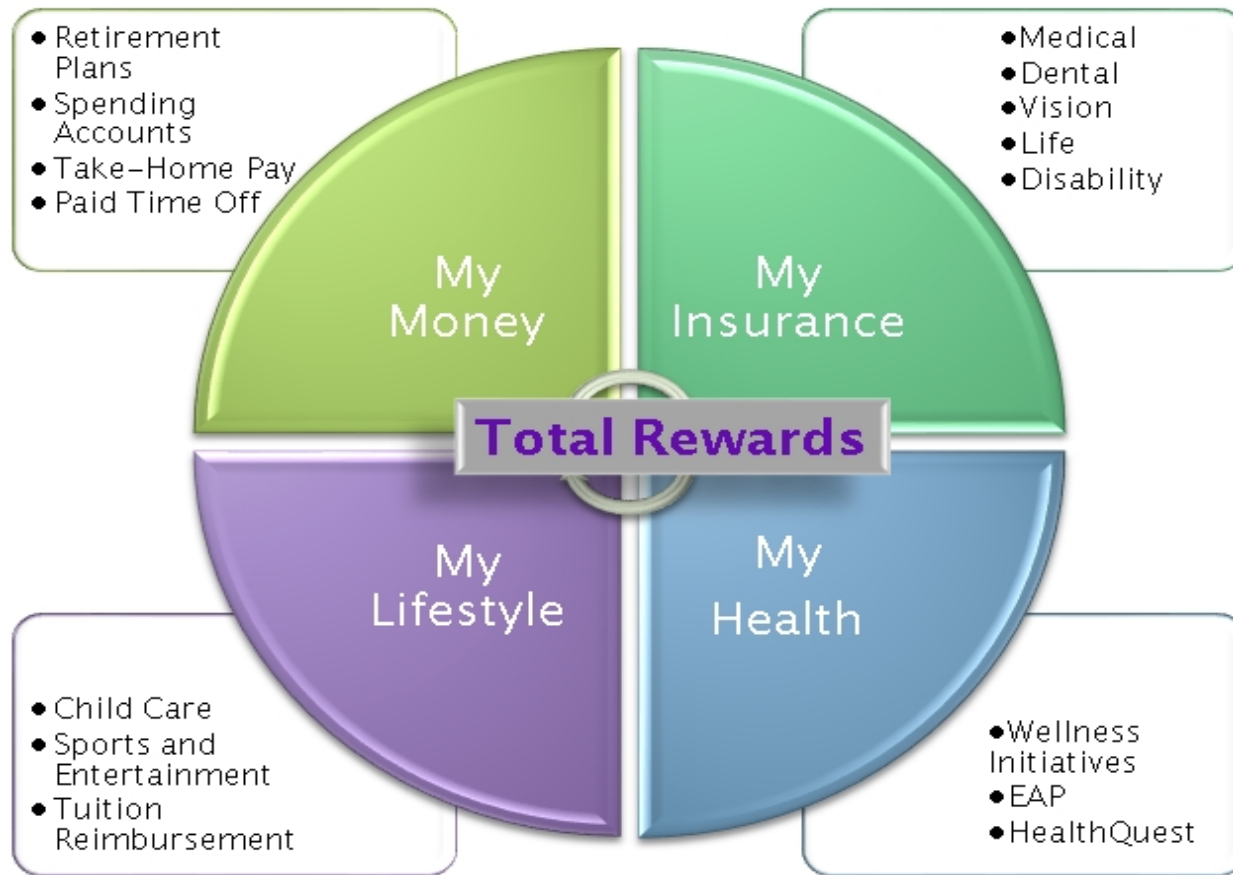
• Retirement Plans
• Spending Accounts
• Take-Home Pay
• Paid Time Off

• Medical
• Dental
• Vision
• Life
• Disability

My Money

My Insurance

Total Rewards

My Lifestyle

My Health

• Child Care
• Sports and Entertainment
• Tuition Reimbursement

• Wellness Initiatives
• EAP
• HealthQuest